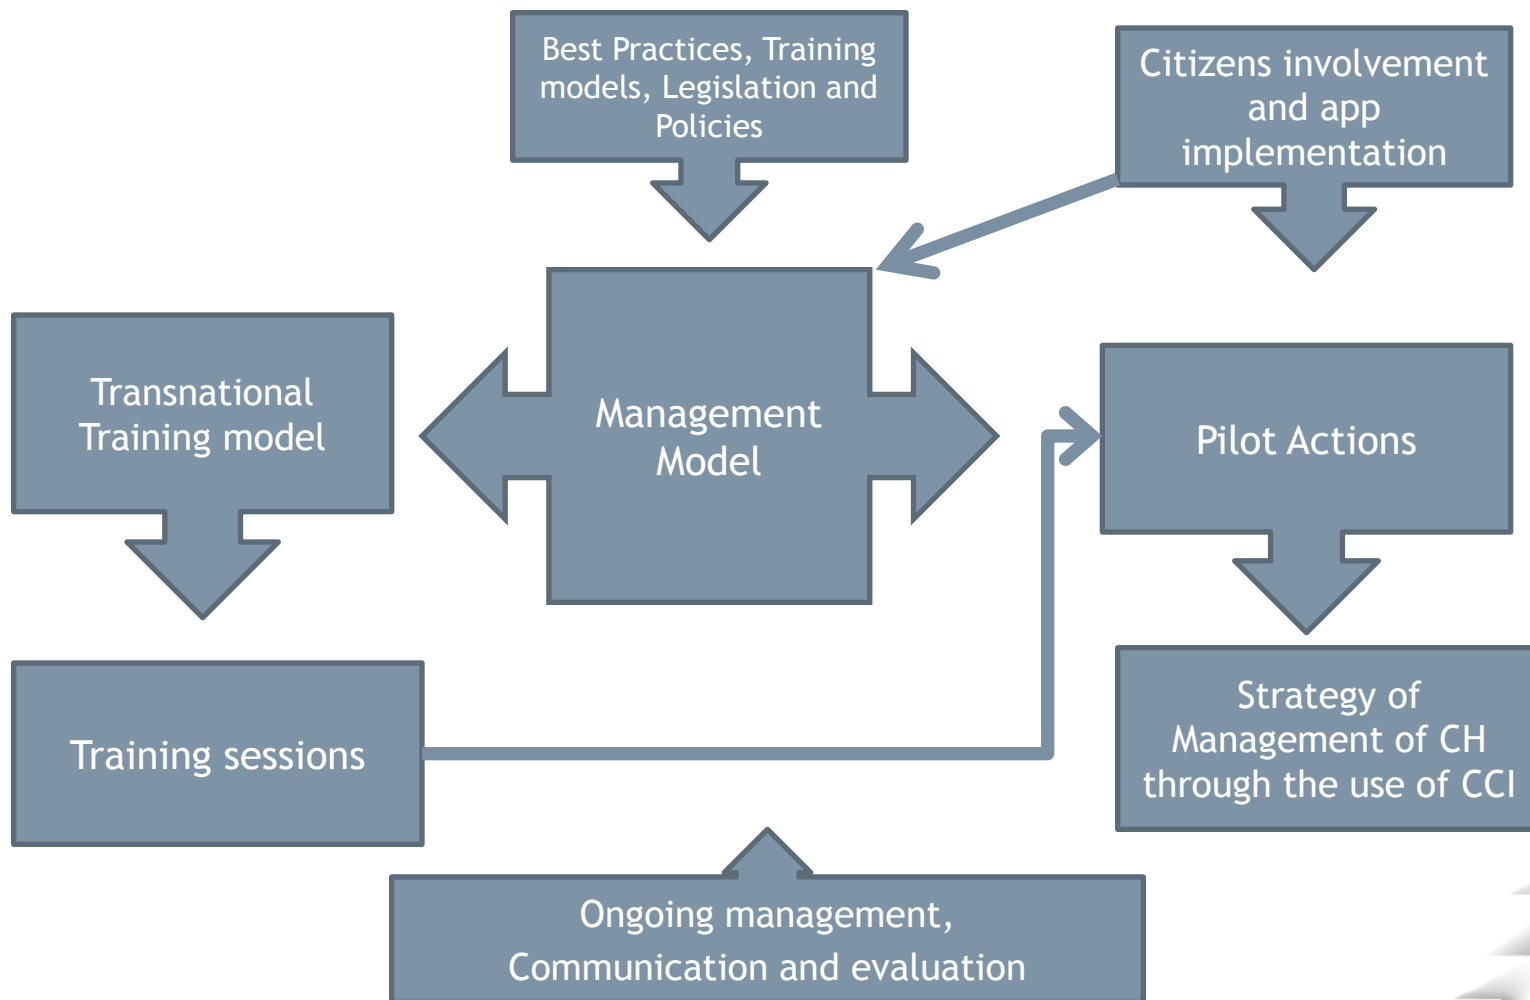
Best Practices, Training models, Legislation and Policies

Citizens involvement and app implementation

Transnational Training model

Management Model

Pilot Actions

Training sessions

Strategy of Management of CH through the use of CCI

Ongoing management, Communication and evaluation